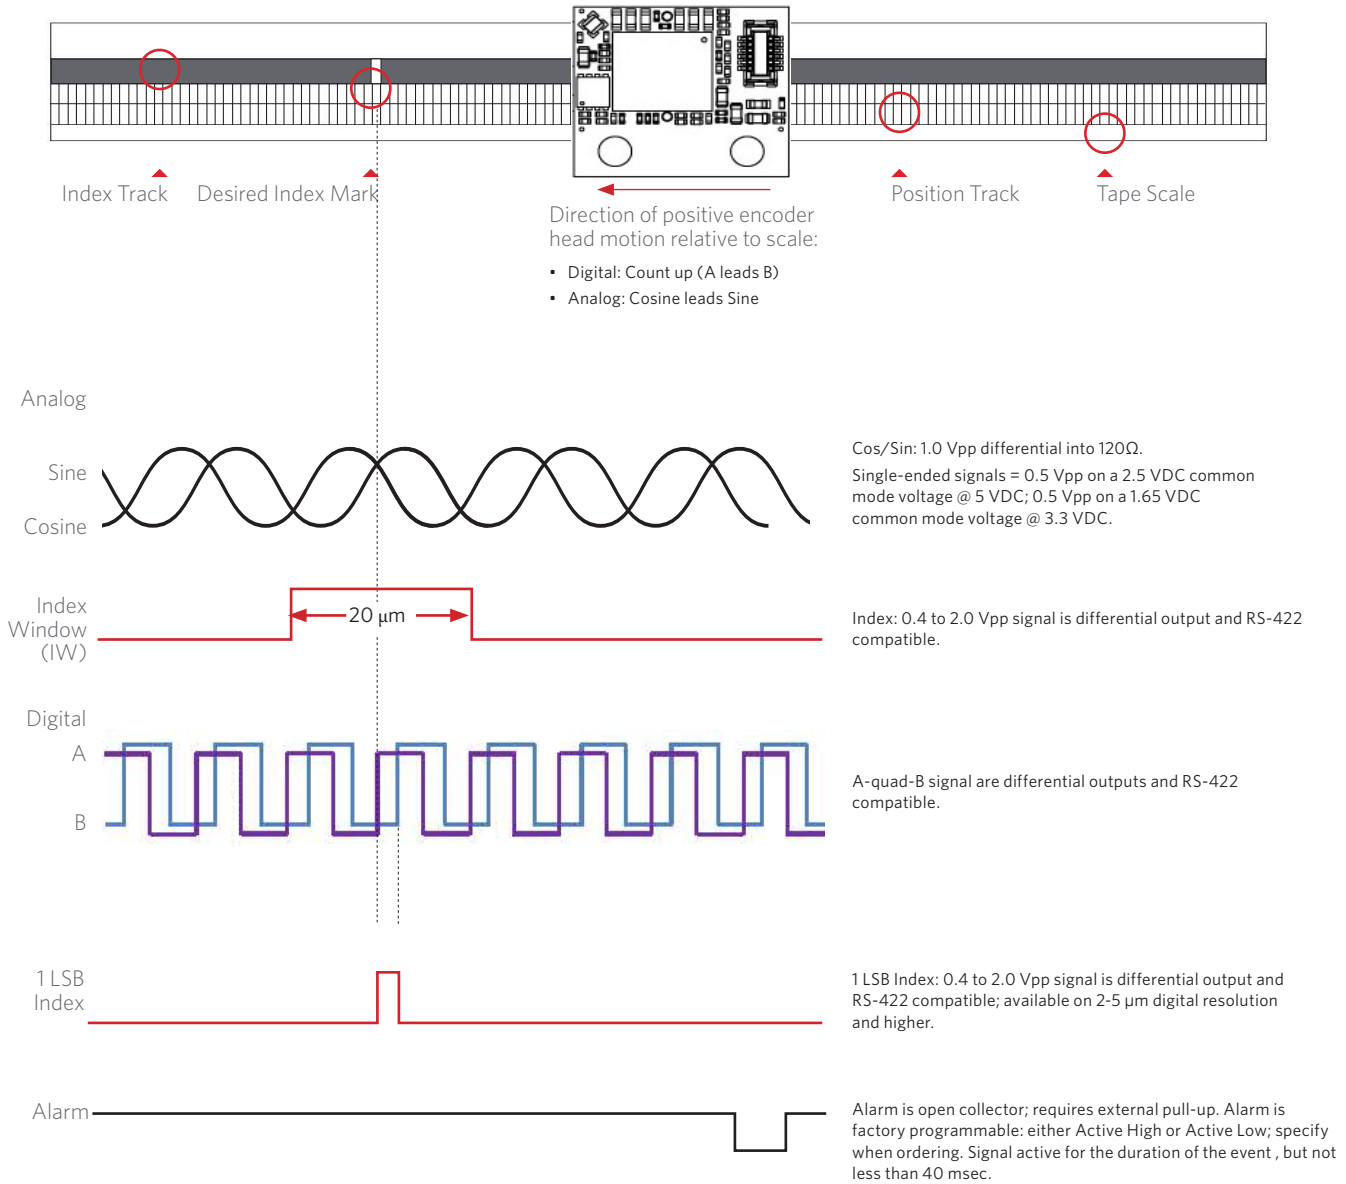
Index Track Desired Index Mark

Position Track Tape Scale

Direction of positive encoder head motion relative to scale:

- Digital: Count up (A leads B)
- Analog: Cosine leads Sine

Analog

Sine

Cosine

Cos/Sin: 1.0 Vpp differential into 120Ω.

Single-ended signals = 0.5 Vpp on a 2.5 VDC common mode voltage @ 5 VDC; 0.5 Vpp on a 1.65 VDC common mode voltage @ 3.3 VDC.

Index Window (IW)

20 µm

Index: 0.4 to 2.0 Vpp signal is differential output and RS-422 compatible.

Digital

A

B

A-quad-B signal are differential outputs and RS-422 compatible.

1 LSB Index

1 LSB Index: 0.4 to 2.0 Vpp signal is differential output and RS-422 compatible; available on 2-5 µm digital resolution and higher.

Alarm

Alarm is open collector; requires external pull-up. Alarm is factory programmable: either Active High or Active Low; specify when ordering. Signal active for the duration of the event , but not less than 40 msec.